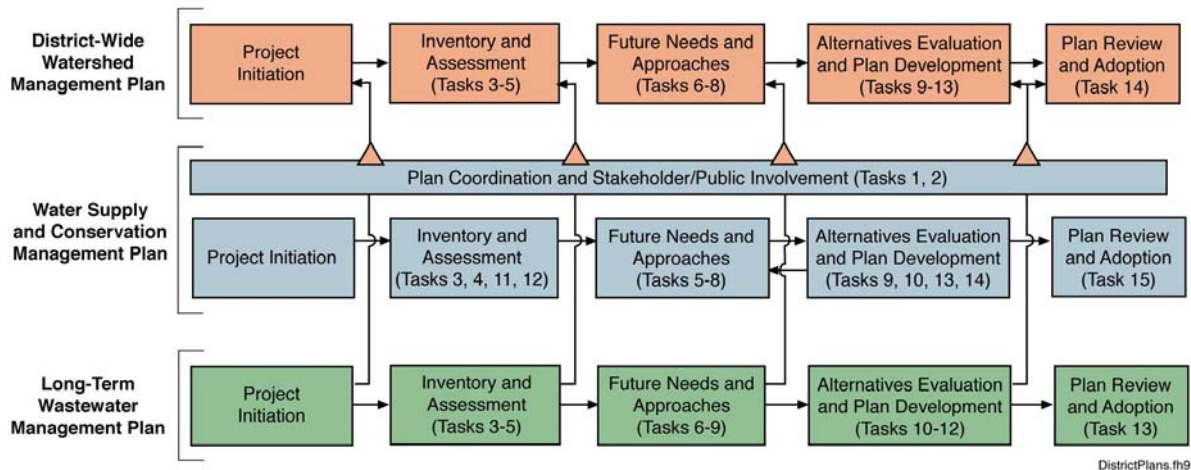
District-Wide Watershed Management Plan

Project Initiation

Inventory and Assessment (Tasks 3-5)

Future Needs and Approaches (Tasks 6-8)

Alternatives Evaluation and Plan Development (Tasks 9-13)

Plan Review and Adoption (Task 14)

Plan Coordination and Stakeholder/Public Involvement (Tasks 1, 2)

Water Supply and Conservation Management Plan

Project Initiation

Inventory and Assessment (Tasks 3, 4, 11, 12)

Future Needs and Approaches (Tasks 5-8)

Alternatives Evaluation and Plan Development (Tasks 9, 10, 13, 14)

Plan Review and Adoption (Task 15)

Long-Term Wastewater Management Plan

Project Initiation

Inventory and Assessment (Tasks 3-5)

Future Needs and Approaches (Tasks 6-9)

Alternatives Evaluation and Plan Development (Tasks 10-12)

Plan Review and Adoption (Task 13)

DistrictPlans.fh9